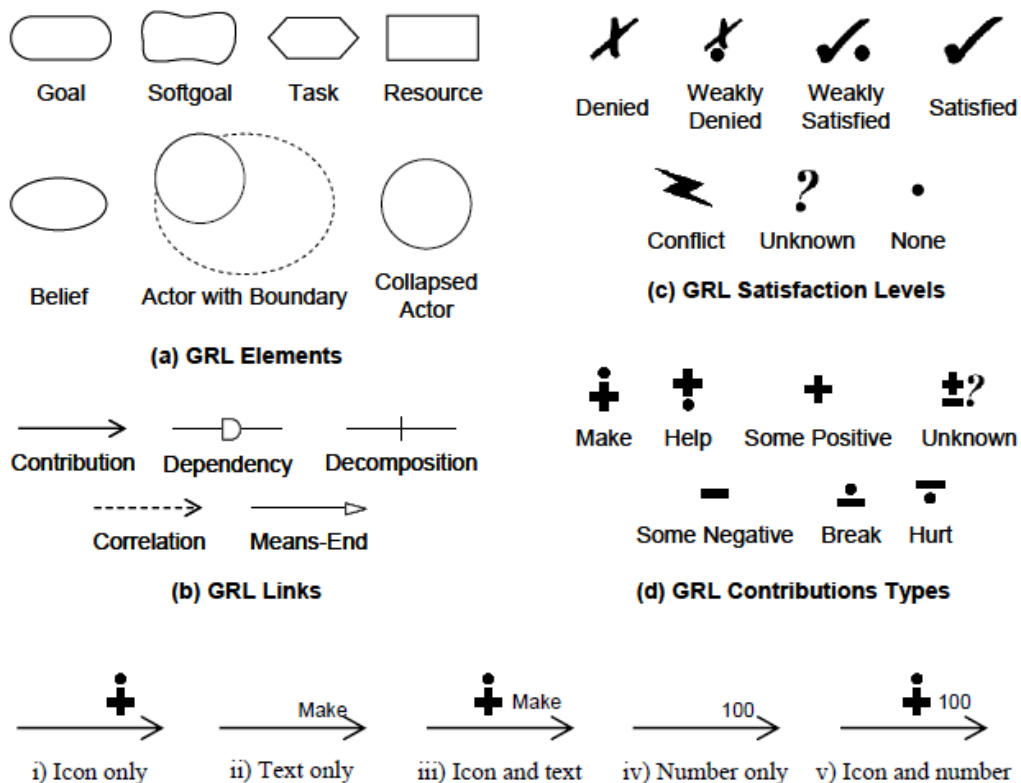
Goal Softgoal Task Resource

Belief Actor with Boundary Collapsed Actor

(a) GRL Elements

Contribution Dependency Decomposition

Correlation Means-End

(b) GRL Links

Denied Weakly Denied Weakly Satisfied Satisfied

Conflict Unknown None

(c) GRL Satisfaction Levels

$\pm$?

Make Help Some Positive Unknown

Some Negative Break Hurt

(d) GRL Contributions Types

Make Make 100 100

i) Icon only ii) Text only iii) Icon and text iv) Number only v) Icon and number